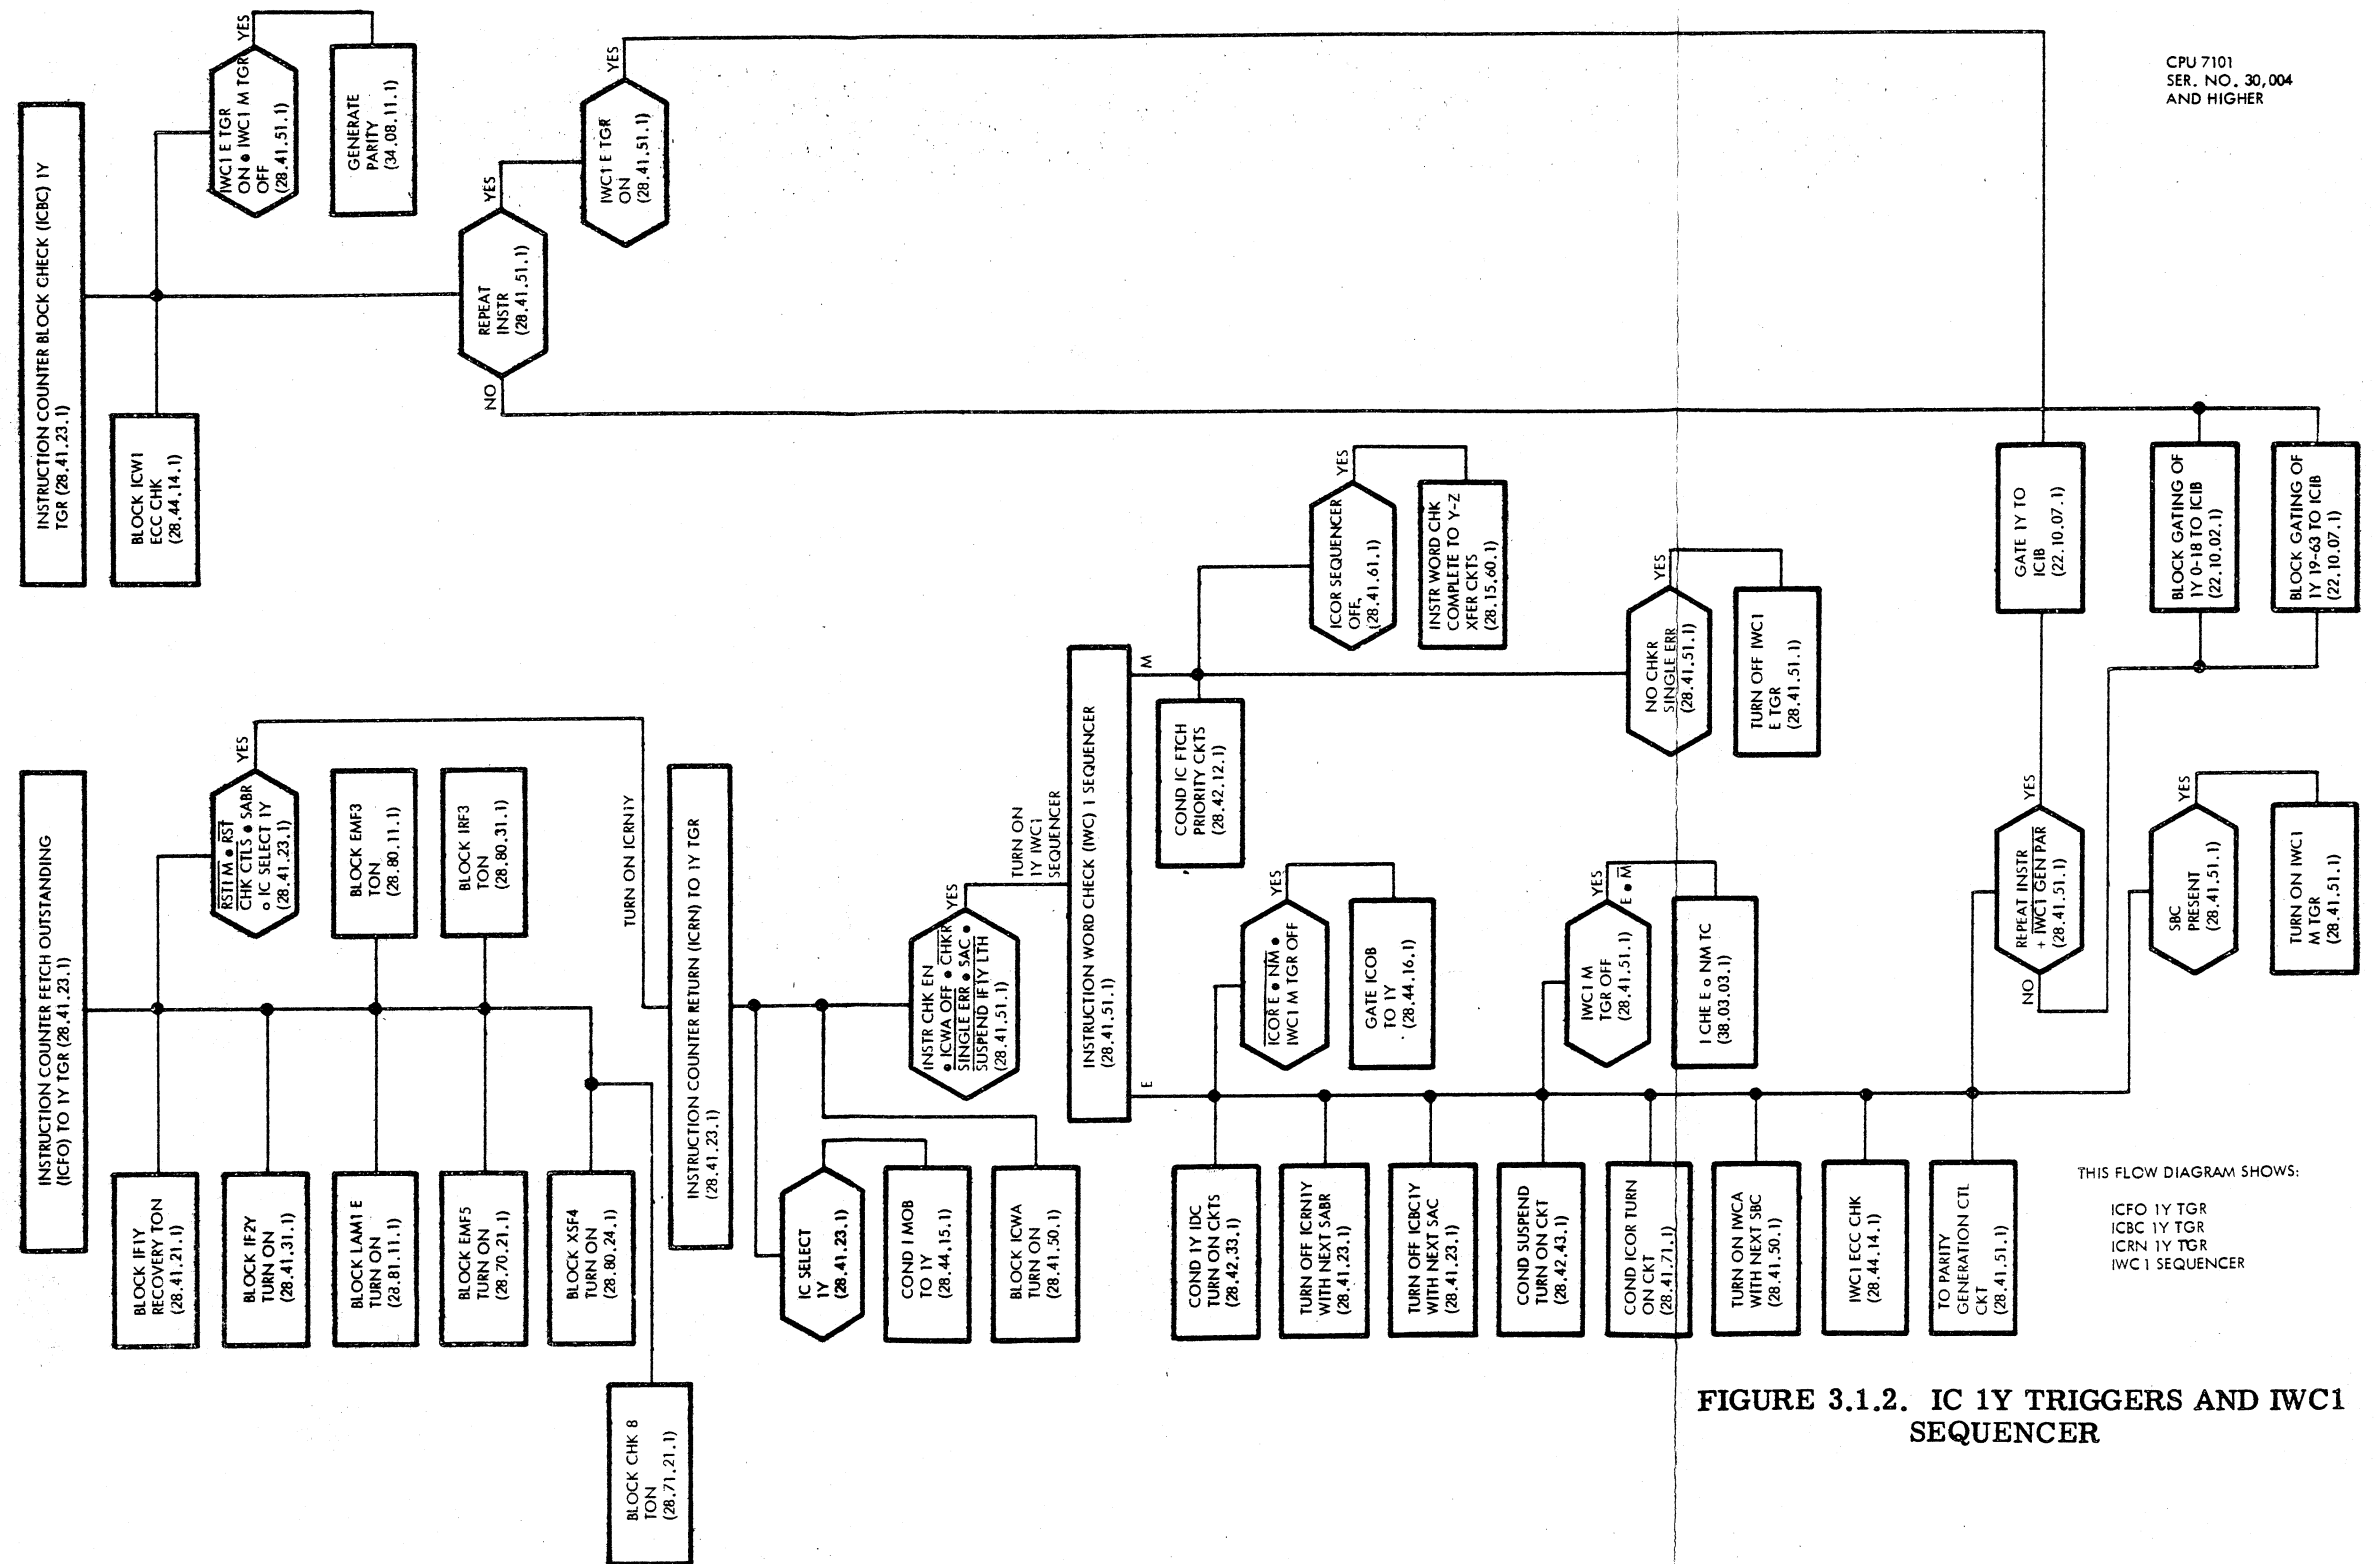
CPU 7101
SER. NO. 30,004
AND HIGHER

INSTRUCTION COUNTER BLOCK CHECK (ICBC) 1Y TGR (28.41.23.1)

BLOCK ICW1 ECC CHK (28.44.14.1)

YES

IWC1 E TGR ON • IWC1 M TGR OFF (28.41.51.1)

GENERATE PARITY (34.08.11.1)

YES

REPEAT INSTR (28.41.51.1)

NO

YES

IWC1 E TGR ON (28.41.51.1)

GATE 1Y TO ICIB (22.10.07.1)

BLOCK GATING OF 1Y 0-18 TO ICIB (22.10.02.1)

BLOCK GATING OF 1Y 19-63 TO ICIB (22.10.07.1)

YES

ICOR SEQUENCER OFF, (28.41.61.1)

INSTR WORD CHK COMPLETE TO Y-Z XFER CKTS (28.15.60.1)

YES

NO CHKR SINGLE ERR (28.41.51.1)

TURN OFF IWC1 E TGR (28.41.51.1)

M

COND IC FTCH PRIORITY CKTS (28.42.12.1)

INSTRUCTION WORD CHECK (IWC) 1 SEQUENCER (28.41.51.1)

E

TURN ON 1Y IWC1 SEQUENCER

YES

INSTR CHK EN • ICWA OFF • CHKR SINGLE ERR • SAC • SUSPEND IF1Y LTH (28.41.51.1)

INSTRUCTION COUNTER RETURN (ICRN) TO 1Y TGR (28.41.23.1)

TURN ON ICRN1Y

INSTRUCTION COUNTER FETCH OUTSTANDING (ICFO) TO 1Y TGR (28.41.23.1)

YES

RST1 M • RST CHK CTLS • SABR • IC SELECT 1Y (28.41.23.1)

BLOCK EMF3 TON (28.80.11.1)

BLOCK IRF3 TON (28.80.31.1)

BLOCK IF1Y RECOVERY TON (28.41.21.1)

BLOCK IF2Y TURN ON (28.41.31.1)

BLOCK LAM1 E TURN ON (28.81.11.1)

BLOCK EMF5 TURN ON (28.70.21.1)

BLOCK XSF4 TURN ON (28.80.24.1)

BLOCK CHK 8 TON (28.71.21.1)

IC SELECT 1Y (28.41.23.1)

COND I MOB TO 1Y (28.44.15.1)

BLOCK ICWA TURN ON (28.41.50.1)

YES

ICOR E • NM • IWC1 M TGR OFF

GATE ICOB TO 1Y (28.44.16.1)

YES

E • M̄

IWC1 M TGR OFF (28.41.51.1)

I CHE E • NM TC (38.03.03.1)

YES

REPEAT INSTR + IWC1 GEN PAR (28.41.51.1)

NO

YES

SBC PRESENT (28.41.51.1)

TURN ON IWC1 M TGR (28.41.51.1)

COND 1Y IDC TURN ON CKTS (28.42.33.1)

TURN OFF ICRN1Y WITH NEXT SABR (28.41.23.1)

TURN OFF ICBC1Y WITH NEXT SAC (28.41.23.1)

COND SUSPEND TURN ON CKT (28.42.43.1)

COND ICOR TURN ON CKT (28.41.71.1)

TURN ON IWCA WITH NEXT SBC (28.41.50.1)

IWC1 ECC CHK (28.44.14.1)

TO PARITY GENERATION CTL CKT (28.41.51.1)

THIS FLOW DIAGRAM SHOWS:

ICFO 1Y TGR
ICBC 1Y TGR
ICRN 1Y TGR
IWC1 SEQUENCER

FIGURE 3.1.2. IC 1Y TRIGGERS AND IWC1 SEQUENCER